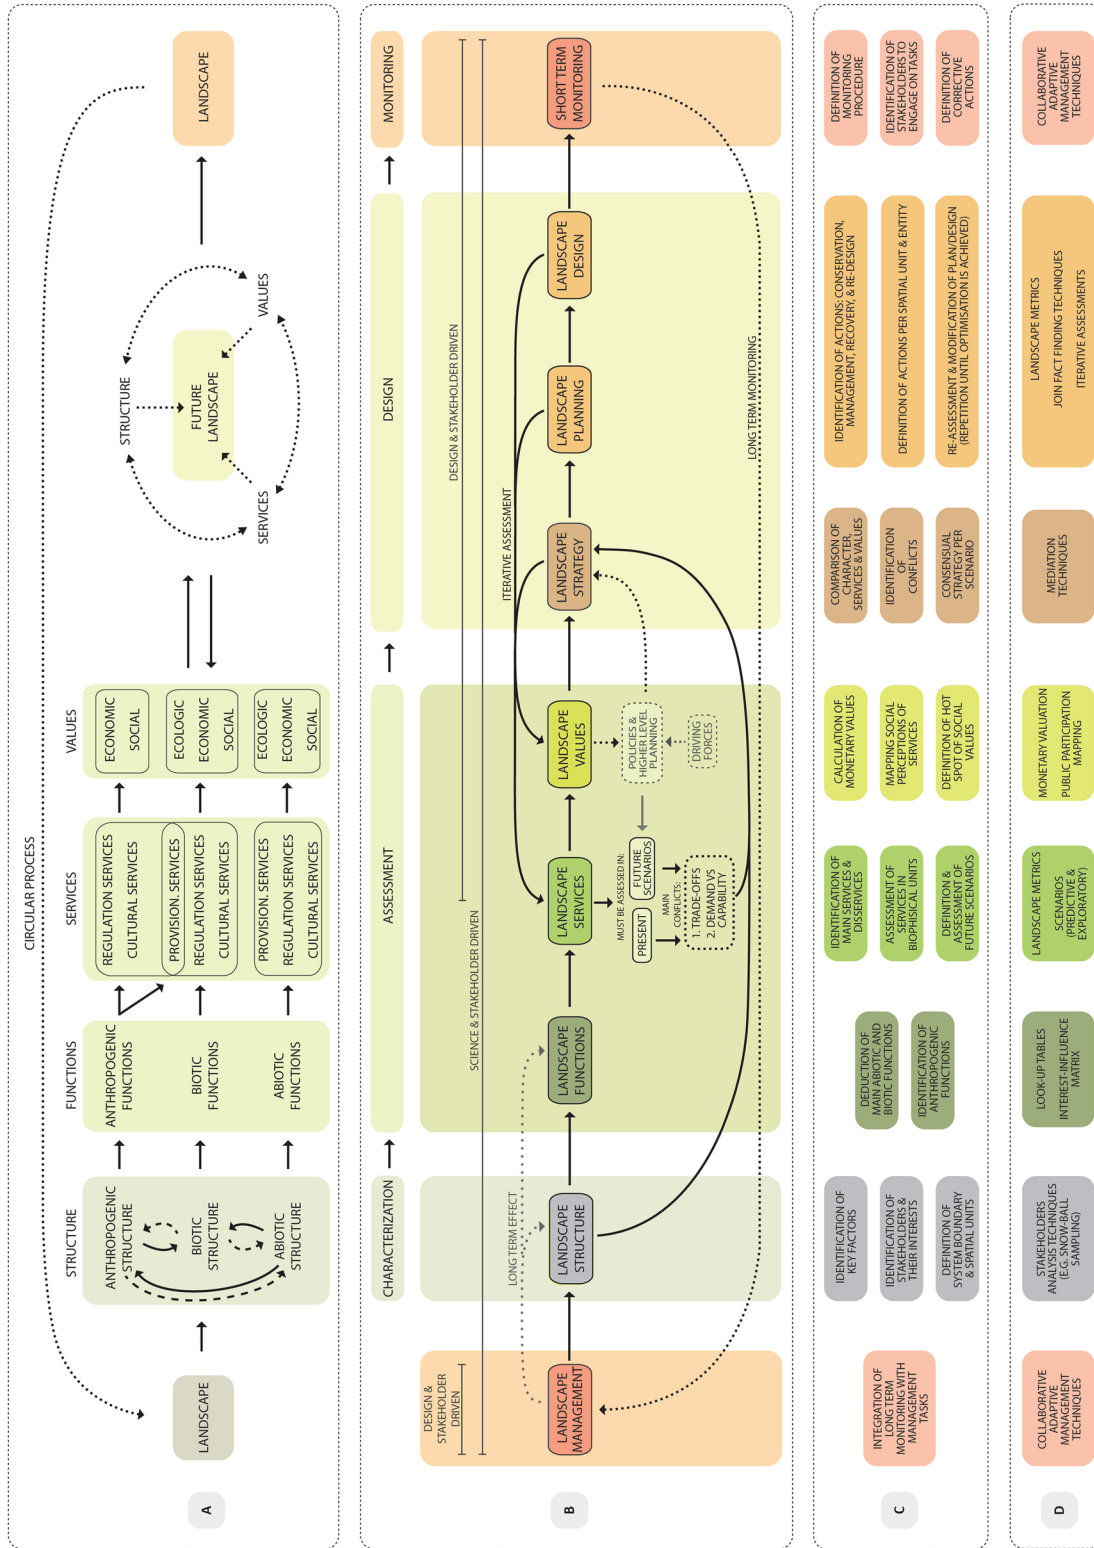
A

CIRCULAR PROCESS

LANDSCAPE

STRUCTURE

ANTHROPOGENIC STRUCTURE

BIOTIC STRUCTURE

ABIOTIC STRUCTURE

FUNCTIONS

ANTHROPOGENIC FUNCTIONS

BIOTIC FUNCTIONS

ABIOTIC FUNCTIONS

SERVICES

REGULATION SERVICES
CULTURAL SERVICES

PROVISION. SERVICES
REGULATION SERVICES
CULTURAL SERVICES

PROVISION. SERVICES
REGULATION SERVICES
CULTURAL SERVICES

VALUES

ECONOMIC
SOCIAL

ECOLOGIC
ECONOMIC
SOCIAL

ECOLOGIC
ECONOMIC
SOCIAL

STRUCTURE

FUTURE LANDSCAPE

VALUES

SERVICES

LANDSCAPE

B

CHARACTERIZATION

ASSESSMENT

DESIGN

MONITORING

DESIGN & STAKEHOLDER DRIVEN

SCIENCE & STAKEHOLDER DRIVEN

DESIGN & STAKEHOLDER DRIVEN

LONG TERM EFFECT

ITERATIVE ASSESSMENT

LONG TERM MONITORING

LANDSCAPE MANAGEMENT

LANDSCAPE STRUCTURE

LANDSCAPE FUNCTIONS

LANDSCAPE SERVICES

MUST BE ASSESSED IN:

PRESENT

FUTURE SCENARIOS

MAIN CONFLICTS:
1. TRADE-OFFS
2. DEMAND VS CAPABILITY

LANDSCAPE VALUES

POLICIES & HIGHER LEVEL PLANNING

DRIVING FORCES

LANDSCAPE STRATEGY

LANDSCAPE PLANNING

LANDSCAPE DESIGN

SHORT TERM MONITORING

C

INTEGRATION OF LONG TERM MONITORING WITH MANAGEMENT TASKS

IDENTIFICATION OF KEY FACTORS

IDENTIFICATION OF STAKEHOLDERS & THEIR INTERESTS

DEFINITION OF SYSTEM BOUNDARY & SPATIAL UNITS

DEDUCTION OF MAIN ABIOTIC AND BIOTIC FUNCTIONS

IDENTIFICATION OF ANTHROPOGENIC FUNCTIONS

IDENTIFICATION OF MAIN SERVICES & DISSERVICES

ASSESSMENT OF SERVICES IN BIOPHISICAL UNITS

DEFINITION & ASSESSMENT OF FUTURE SCENARIOS

CALCULATION OF MONETARY VALUES

MAPPING SOCIAL PERCEPTIONS OF SERVICES

DEFINITION OF HOT SPOT OF SOCIAL VALUES

COMPARISON OF CHARACTER, SERVICES & VALUES

IDENTIFICATION OF CONFLICTS

CONSENSUAL STRATEGY PER SCENARIO

IDENTIFICATION OF ACTIONS: CONSERVATION, MANAGEMENT, RECOVERY, & RE-DESIGN

DEFINITION OF ACTIONS PER SPATIAL UNIT & ENTITY

RE-ASSESSMENT & MODIFICATION OF PLAN/DESIGN (REPETITION UNTIL OPTIMISATION IS ACHIEVED)

DEFINITION OF MONITORING PROCEDURE

IDENTIFICATION OF STAKEHOLDERS TO ENGAGE ON TASKS

DEFINITION OF CORRECTIVE ACTIONS

D

COLLABORATIVE ADAPTIVE MANAGEMENT TECHNIQUES

STAKEHOLDERS ANALYSIS TECHNIQUES (E.G. SNOWBALL SAMPLING)

LOOK-UP TABLES
INTEREST-INFLUENCE MATRIX

LANDSCAPE METRICS
SCENARIOS (PREDICTIVE & EXPLORATORY)

MONETARY VALUATION
PUBLIC PARTICIPATION MAPPING

MEDIATION TECHNIQUES

LANDSCAPE METRICS
JOIN FACT FINDING TECHNIQUES
ITERATIVE ASSESSMENTS

COLLABORATIVE ADAPTIVE MANAGEMENT TECHNIQUES